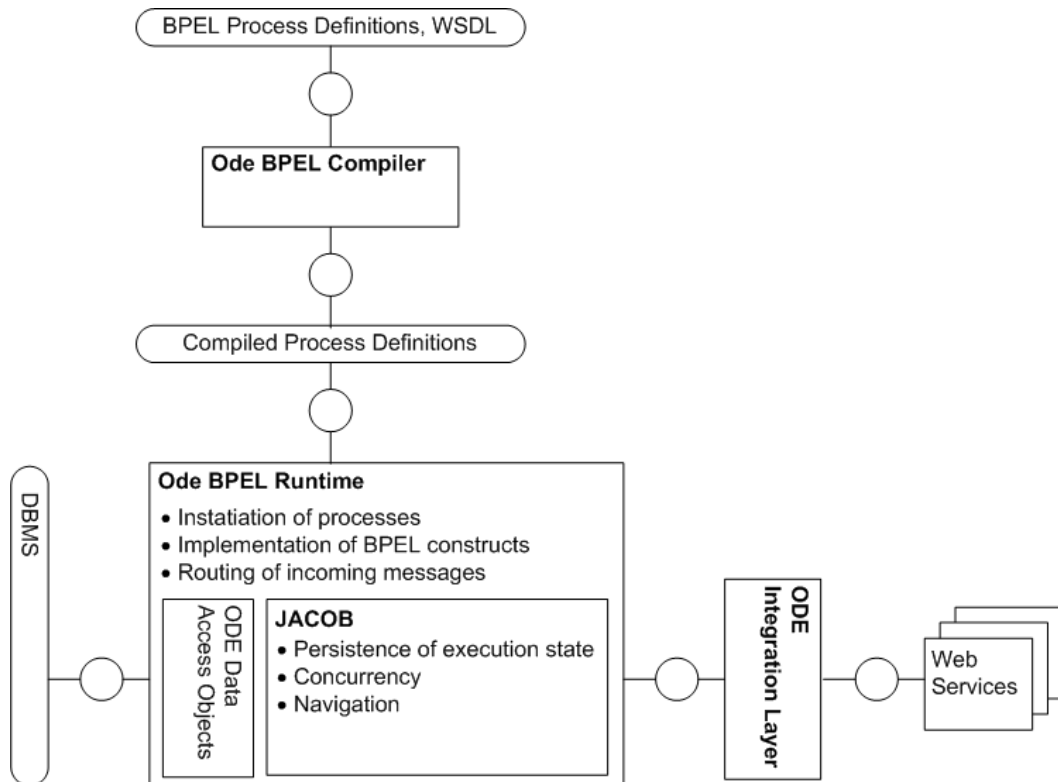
BPEL Process Definitions, WSDL

Ode BPEL Compiler

Compiled Process Definitions

DBMS

Ode BPEL Runtime
• Instatiation of processes
• Implementation of BPEL constructs
• Routing of incoming messages

ODE Data Access Objects

JACOB
• Persistence of execution state
• Concurrency
• Navigation

ODE Integration Layer

Web Services